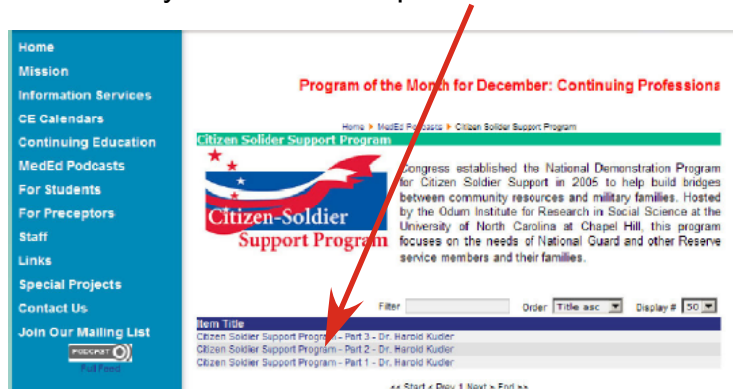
Home
Mission
Information Services
CE Calendars
Continuing Education
MedEd Podcasts
For Students
For Preceptors
Staff
Links
Special Projects
Contact Us
Join Our Mailing List
PODCAST
Full Feed

Program of the Month for December: Continuing Professions

Home ▸ MedEd Podcasts ▸ Citizen Soldier Support Program

Citizen Solider Support Program

Citizen-Soldier Support Program

Congress established the National Demonstration Program for Citizen Soldier Support in 2005 to help build bridges between community resources and military families. Hosted by the Odum Institute for Research in Social Science at the University of North Carolina at Chapel Hill, this program focuses on the needs of National Guard and other Reserve service members and their families.

Filter Order Title asc Display # 50

Item Title
Citizen Soldier Support Program - Part 3 - Dr. Harold Kudler
Citizen Soldier Support Program - Part 2 - Dr. Harold Kudler
Citizen Soldier Support Program - Part 1 - Dr. Harold Kudler

<< Start < Prev 1 Next > End >>